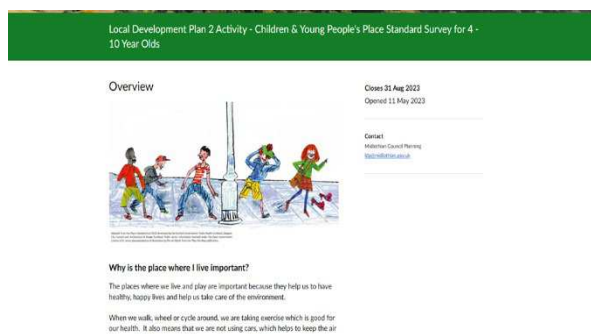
Local Development Plan 2 Activity - Children & Young People's Place Standard Survey for 4 - 10 Year Olds

Overview

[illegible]

Why is the place where I live important?

The places where we live and play are important because they help us to have healthy, happy lives and help us take care of the environment.

When we walk, wheel or cycle around, we are taking exercise which is good for our health. It also means that we are not using cars, which helps to keep the air

Closes 31 Aug 2023

Opened 11 May 2023

Contact

Midlothian Council Planning

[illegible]